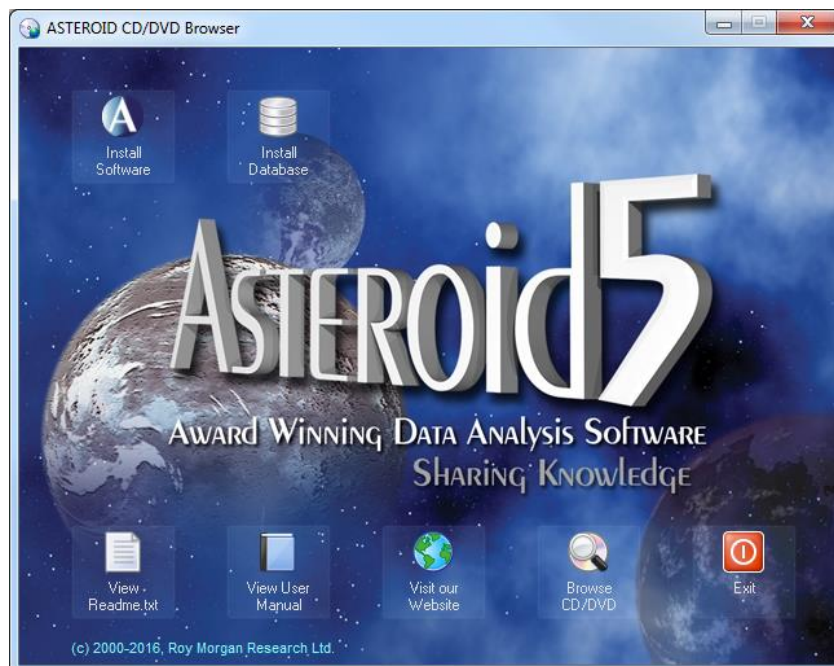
ASTEROID CD/DVD Browser

Install Software

Install Database

ASTEROID5

AWARD WINNING DATA ANALYSIS SOFTWARE

SHARING KNOWLEDGE

View Readme.txt

View User Manual

Visit our Website

Browse CD/DVD

Exit

(c) 2000-2016, Roy Morgan Research Ltd.